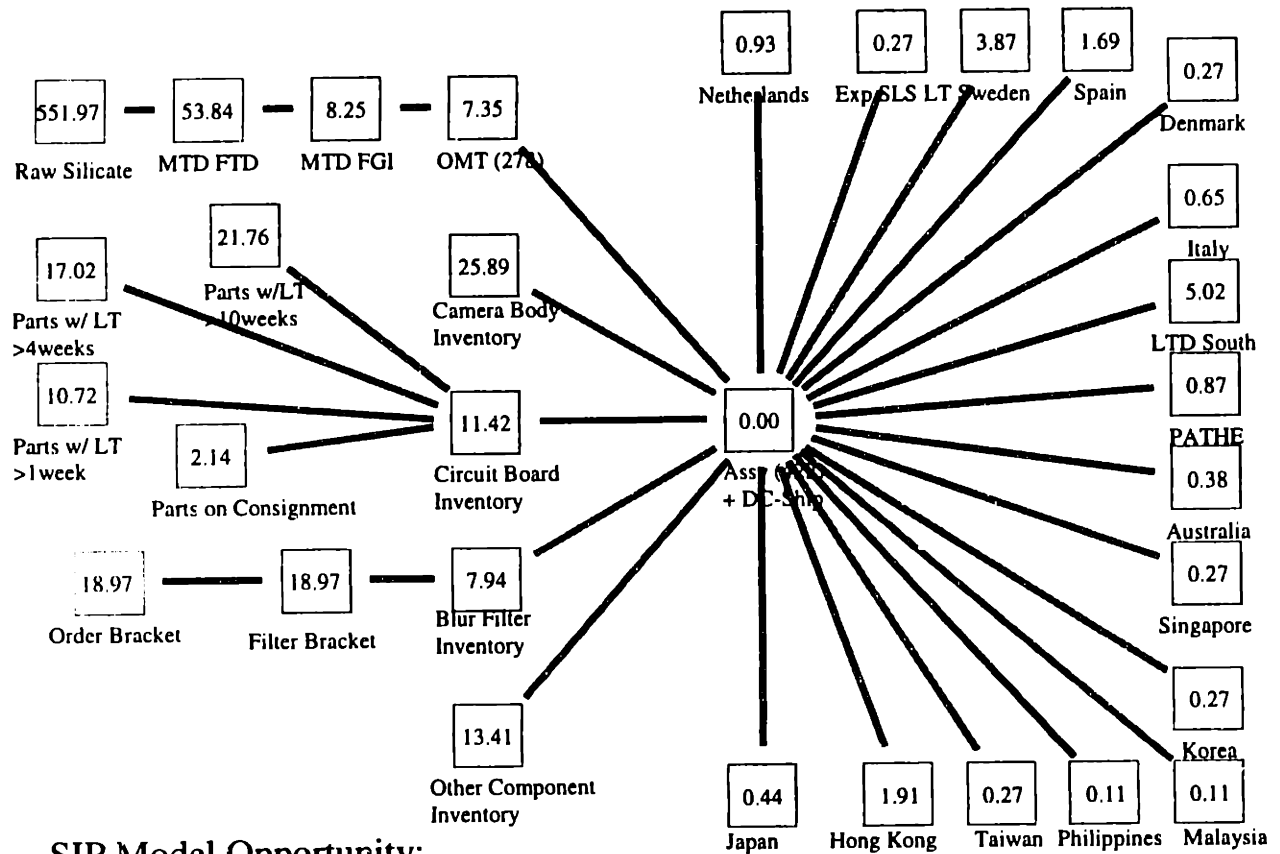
0.93
Netherlands

0.27
Exp SLS LT

3.87
Sweden

1.69
Spain

0.27
Denmark

551.97
Raw Silicate

53.84
MTD FTD

8.25
MTD FGI

7.35
OMT (278)

0.65
Italy

21.76
Parts w/LT >10weeks

17.02
Parts w/ LT >4weeks

25.89
Camera Body Inventory

5.02
LTD South

10.72
Parts w/ LT >1week

11.42
Circuit Board Inventory

0.00
Ass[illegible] + DC-Ship

0.87
PATHE

2.14
Parts on Consignment

0.38
Australia

18.97
Order Bracket

18.97
Filter Bracket

7.94
Blur Filter Inventory

0.27
Singapore

0.27
Korea

13.41
Other Component Inventory

0.44
Japan

1.91
Hong Kong

0.27
Taiwan

0.11
Philippines

0.11
Malaysia

SIR Model Opportunity: